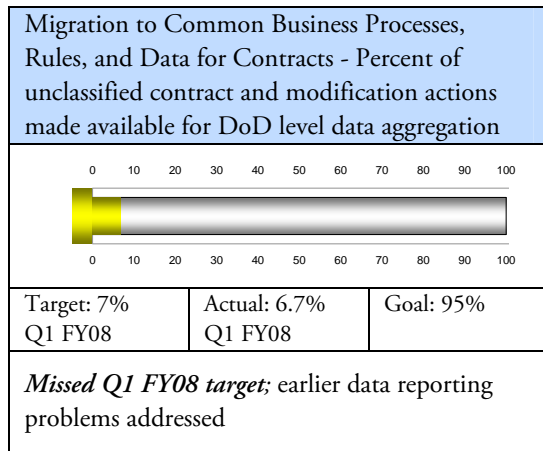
Migration to Common Business Processes, Rules, and Data for Contracts - Percent of unclassified contract and modification actions made available for DoD level data aggregation

0 10 20 30 40 50 60 70 80 90 100

0 10 20 30 40 50 60 70 80 90 100

| Target: 7% Q1 FY08 | Actual: 6.7% Q1 FY08 | Goal: 95% |
|---|---|---|

*Missed Q1 FY08 target;* earlier data reporting problems addressed